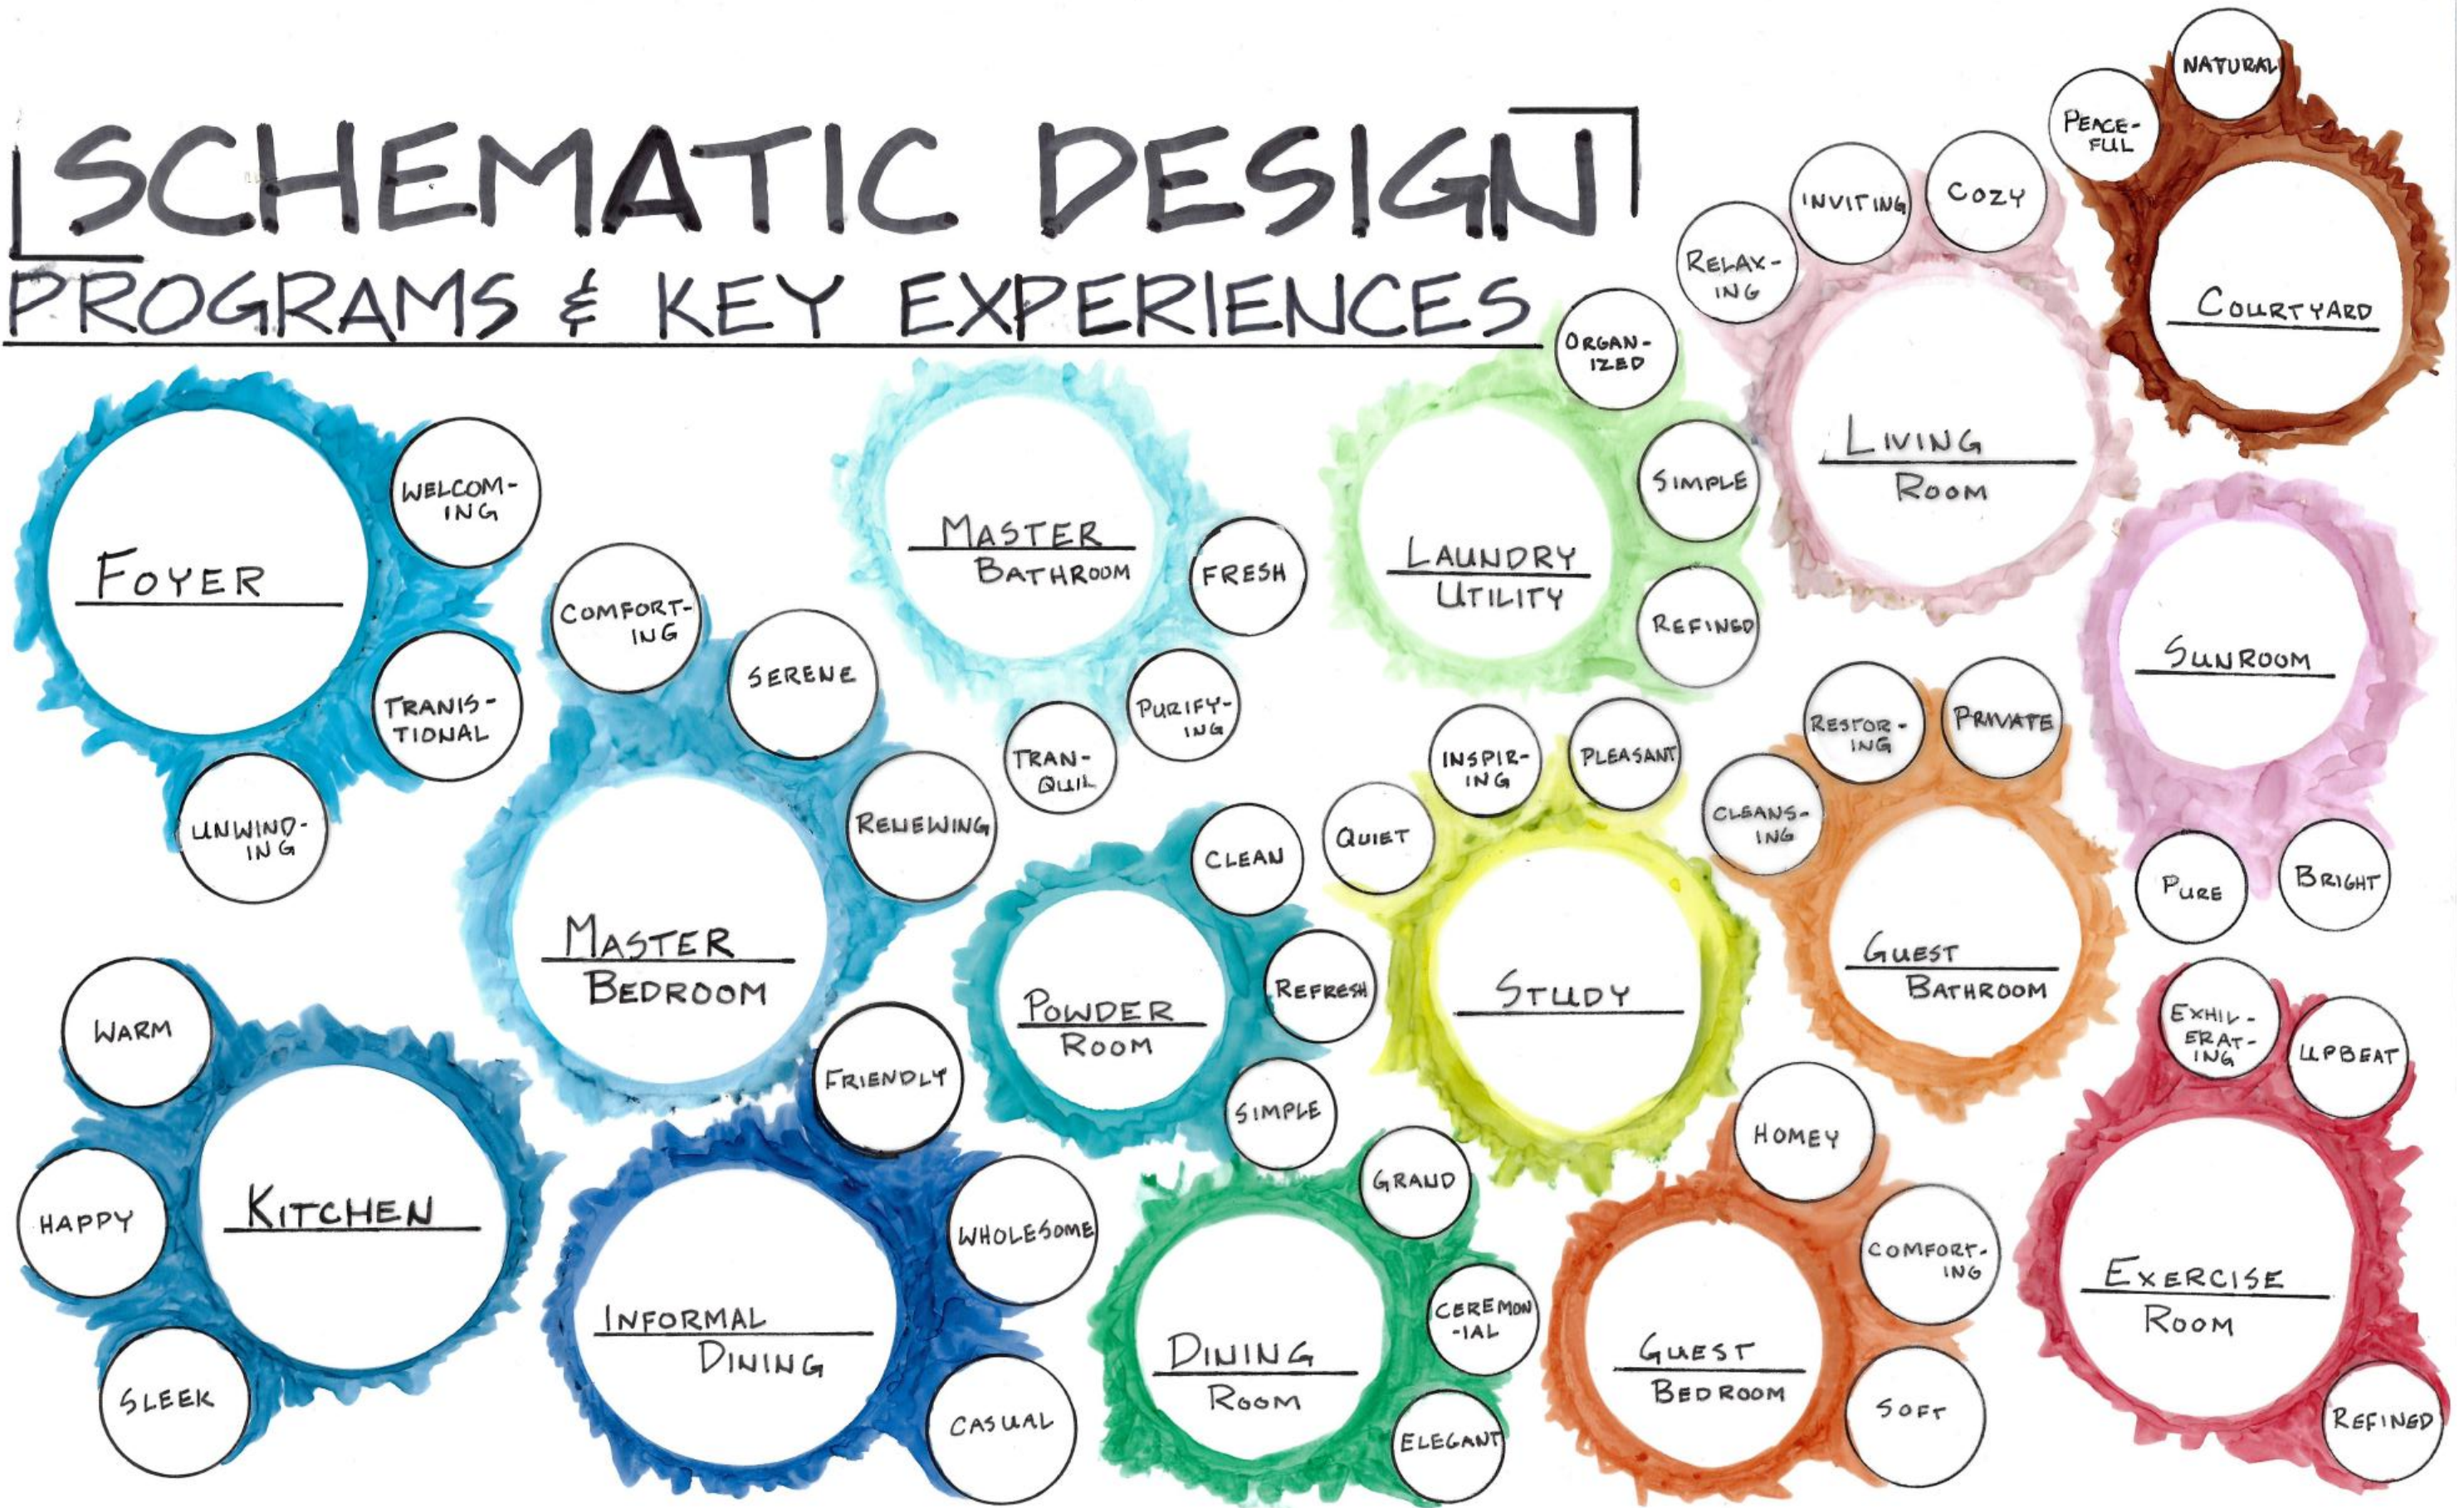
SCHEMATIC DESIGN
PROGRAMS & KEY EXPERIENCES

FOYER
WELCOMING
TRANSITIONAL
UNWINDING

MASTER BEDROOM
COMFORTING
SERENE
RENEWING

MASTER BATHROOM
FRESH
PURIFYING
TRANQUIL

LAUNDRY UTILITY
ORGANIZED
SIMPLE
REFINED

LIVING ROOM
RELAXING
INVITING
COZY

COURTYARD
PEACEFUL
NATURAL

SUNROOM
PURE
BRIGHT

POWDER ROOM
CLEAN
REFRESH
SIMPLE

STUDY
QUIET
INSPIRING
PLEASANT

GUEST BATHROOM
CLEANSING
RESTORING
PRIVATE

KITCHEN
WARM
HAPPY
SLEEK

INFORMAL DINING
FRIENDLY
WHOLESOME
CASUAL

DINING ROOM
GRAND
CEREMONIAL
ELEGANT

GUEST BEDROOM
HOMEY
COMFORTING
SOFT

EXERCISE ROOM
EXHILERATING
UPBEAT
REFINED